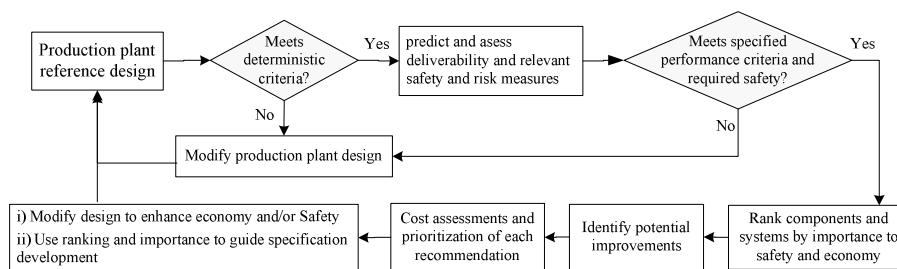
Production plant reference design

Meets deterministic criteria?

Yes

predict and asess deliverability and relevant safety and risk measures

Meets specified performance criteria and required safety?

Yes

No

No

Modify production plant design

Rank components and systems by importance to safety and economy

Identify potential improvements

Cost assessments and prioritization of each recommendation

i) Modify design to enhance economy and/or Safety
ii) Use ranking and importance to guide specification development